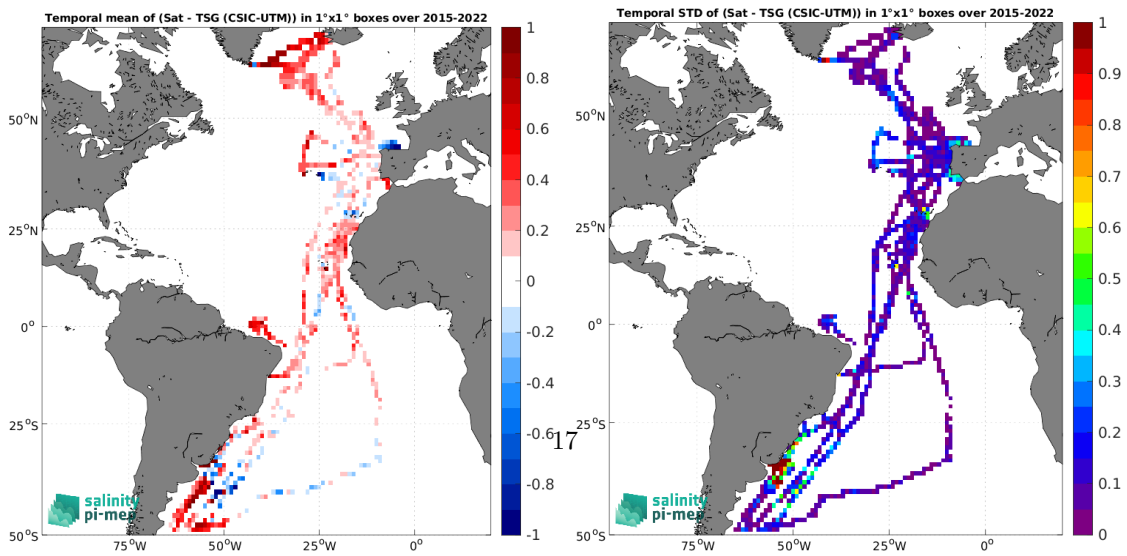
Temporal mean of (Sat - TSG (CSIC-UTM)) in 1°x1° boxes over 2015-2022

50°N
25°N
0°
25°S
50°S
75°W
50°W
25°W
0°

1
0.8
0.6
0.4
0.2
0
-0.2
-0.4
-0.6
-0.8
-1

salinity pi-mep

17

Temporal STD of (Sat - TSG (CSIC-UTM)) in 1°x1° boxes over 2015-2022

50°N
25°N
0°
25°S
50°S
75°W
50°W
25°W
0°

1
0.9
0.8
0.7
0.6
0.5
0.4
0.3
0.2
0.1
0

salinity pi-mep